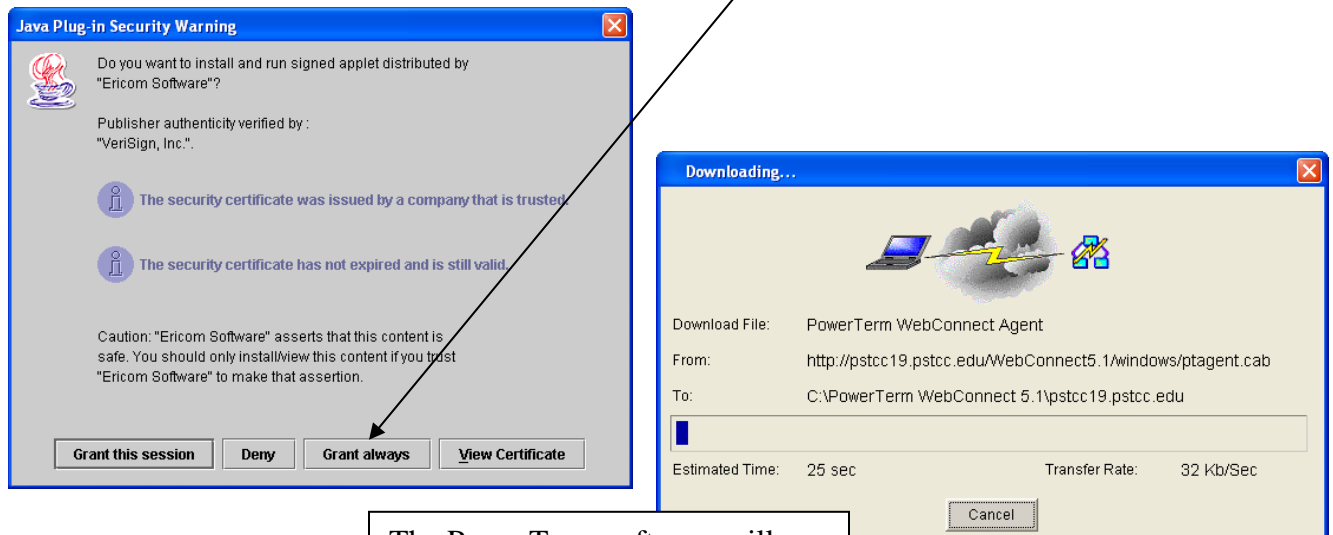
Java Plug-in Security Warning

Do you want to install and run signed applet distributed by "Ericom Software"?

Publisher authenticity verified by : "VeriSign, Inc.".

The security certificate was issued by a company that is trusted.

The security certificate has not expired and is still valid.

Caution: "Ericom Software" asserts that this content is safe. You should only install/view this content if you trust "Ericom Software" to make that assertion.

Grant this session | Deny | Grant always | View Certificate

Downloading...

Download File: PowerTerm WebConnect Agent

From: http://pstcc19.pstcc.edu/WebConnect5.1/windows/ptagent.cab

To: C:\PowerTerm WebConnect 5.1\pstcc19.pstcc.edu

Estimated Time: 25 sec

Transfer Rate: 32 Kb/Sec

Cancel

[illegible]